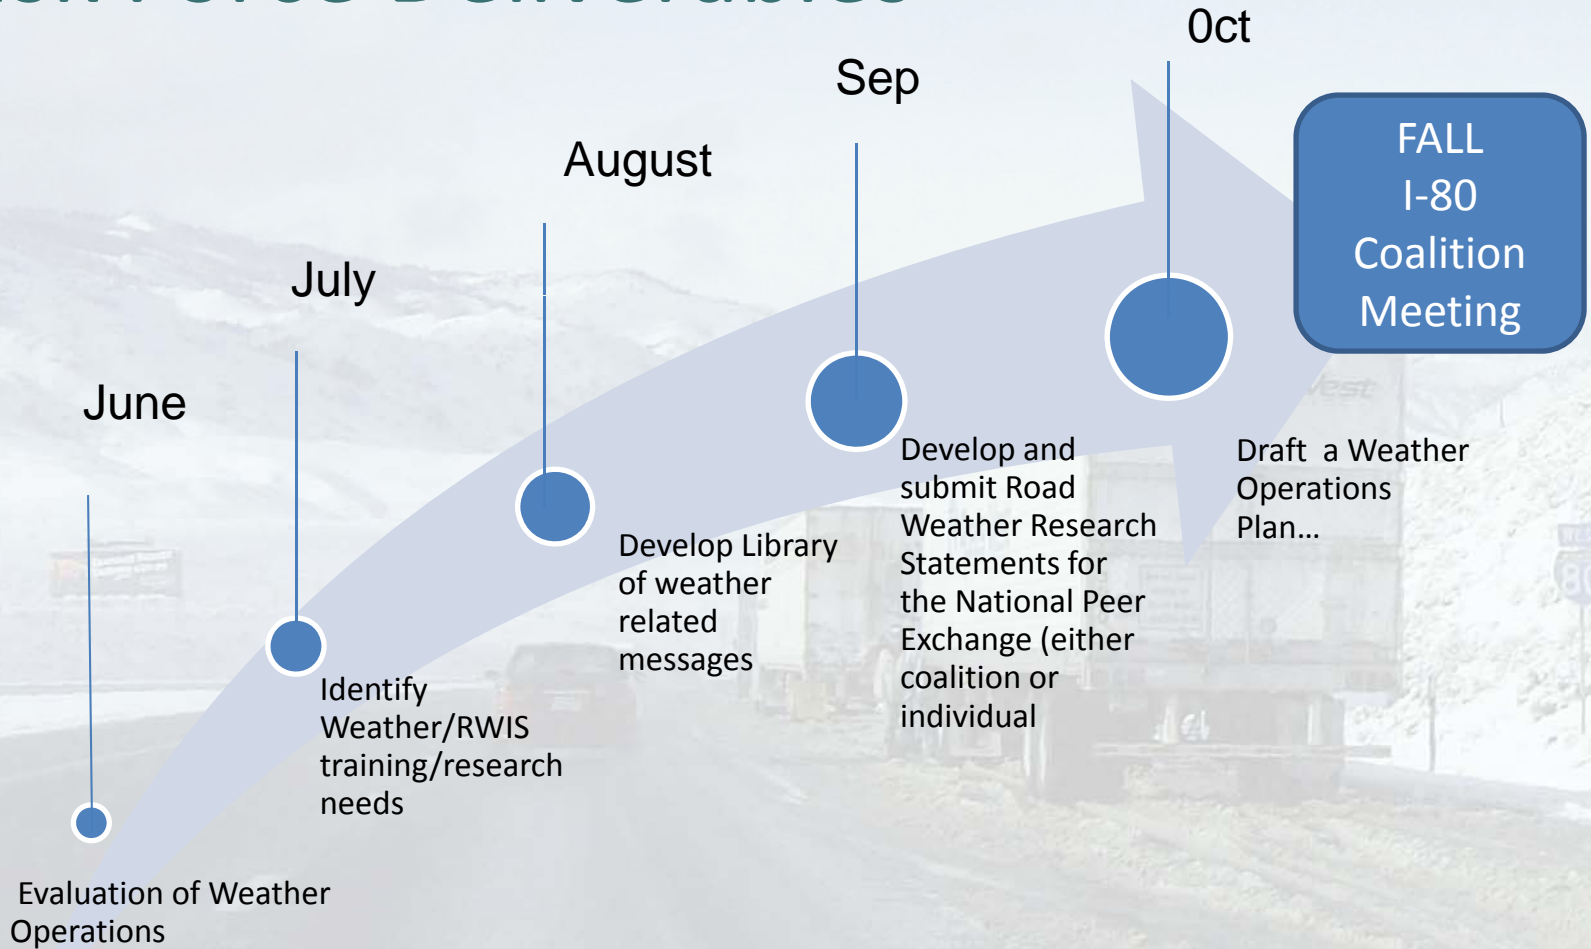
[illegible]

Oct

Sep

August

July

June

FALL
I-80
Coalition
Meeting

Evaluation of Weather Operations

Identify Weather/RWIS training/research needs

Develop Library of weather related messages

Develop and submit Road Weather Research Statements for the National Peer Exchange (either coalition or individual

Draft a Weather Operations Plan…